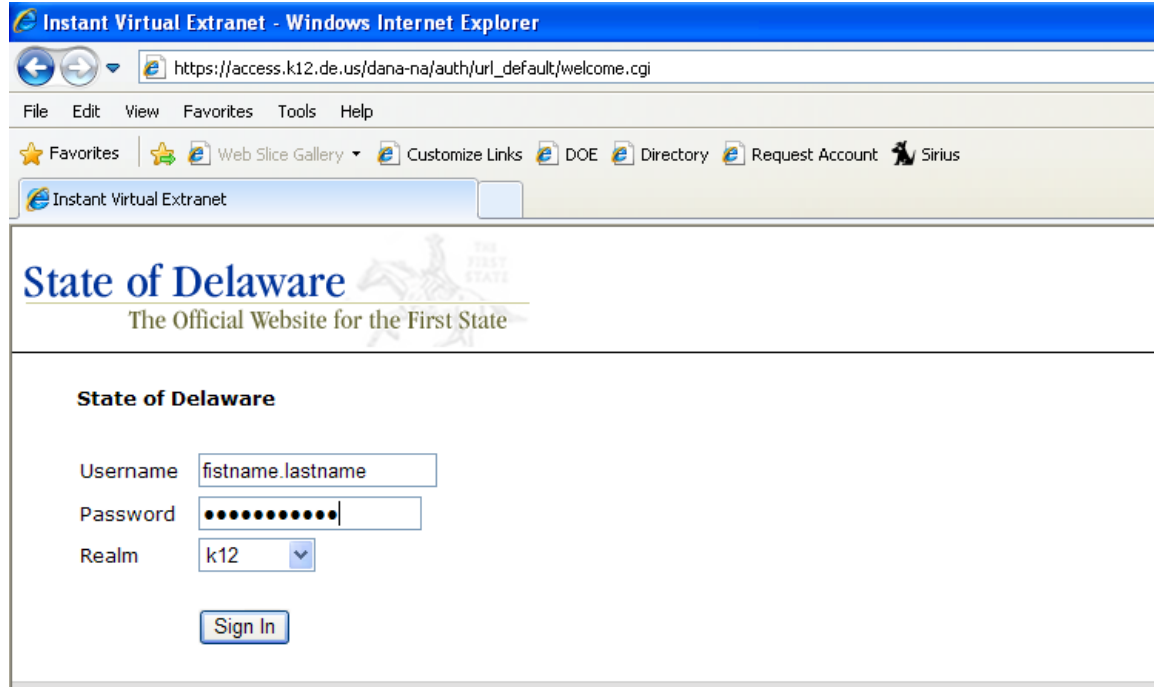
Instant Virtual Extranet - Windows Internet Explorer

https://access.k12.de.us/dana-na/auth/url_default/welcome.cgi

File Edit View Favorites Tools Help

Favorites | Web Slice Gallery ▾ Customize Links DOE Directory Request Account Sirius

Instant Virtual Extranet

State of Delaware
The Official Website for the First State

THE FIRST STATE

State of Delaware

Username fistname.lastname
Password ●●●●●●●●●●●
Realm k12

Sign In